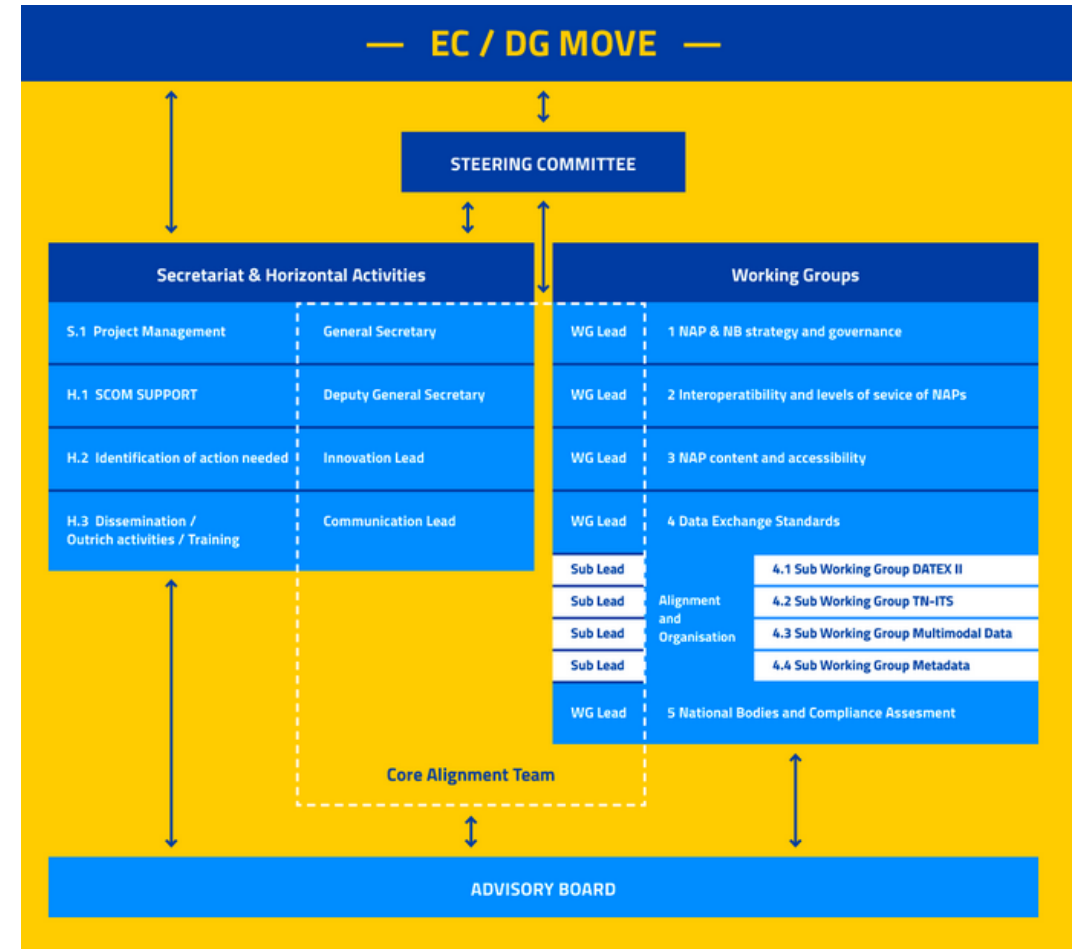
— EC / DG MOVE —

STEERING COMMITTEE

Secretariat & Horizontal Activities

| | |
|---|---|
| S.1 Project Management | General Secretary |
| H.1 SCOM SUPPORT | Deputy General Secretary |
| H.2 Identification of action needed | Innovation Lead |
| H.3 Dissemination / Outrich activities / Training | Communication Lead |

Working Groups

| | |
|---|---|
| WG Lead | 1 NAP & NB strategy and governance |
| WG Lead | 2 Interoperatibility and levels of sevice of NAPs |
| WG Lead | 3 NAP content and accessibility |
| WG Lead | 4 Data Exchange Standards |

Alignment and Organisation

| | |
|---|---|
| Sub Lead | 4.1 Sub Working Group DATEX II |
| Sub Lead | 4.2 Sub Working Group TN-ITS |
| Sub Lead | 4.3 Sub Working Group Multimodal Data |
| Sub Lead | 4.4 Sub Working Group Metadata |

| | |
|---|---|
| WG Lead | 5 National Bodies and Compliance Assesment |

Core Alignment Team

ADVISORY BOARD